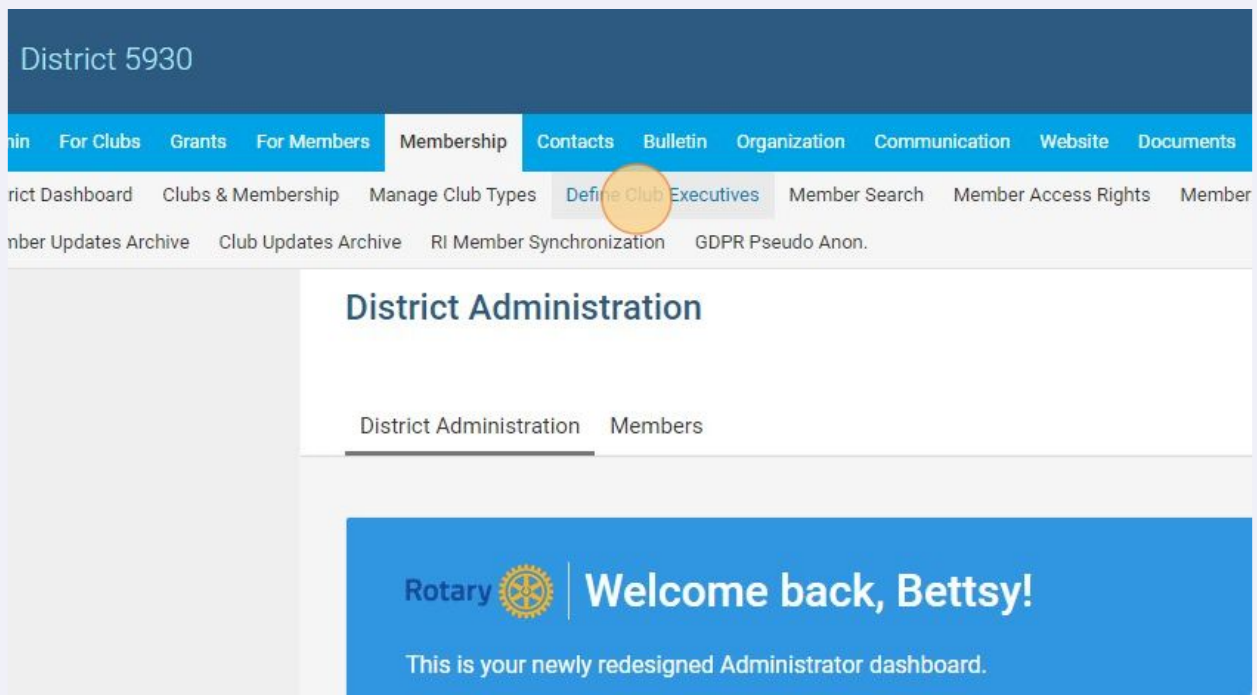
District 5930

nin For Clubs Grants For Members Membership Contacts Bulletin Organization Communication Website Documents

rict Dashboard Clubs & Membership Manage Club Types Define Club Executives Member Search Member Access Rights Member

nber Updates Archive Club Updates Archive RI Member Synchronization GDPR Pseudo Anon.

District Administration

District Administration Members

Rotary

Welcome back, Bettsy!

This is your newly redesigned Administrator dashboard.